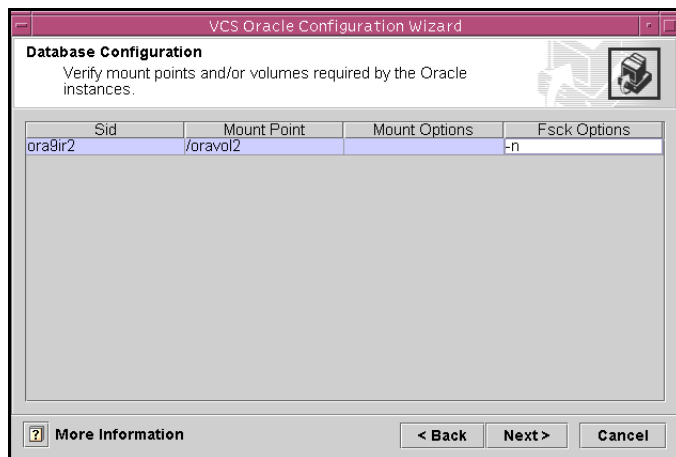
VCS Oracle Configuration Wizard

Database Configuration

Verify mount points and/or volumes required by the Oracle instances.

| Sid | Mount Point | Mount Options | Fsck Options |
|---|---|---|---|
| ora9ir2 | /oravol2 | | -n |

? More Information

< Back

Next >

Cancel